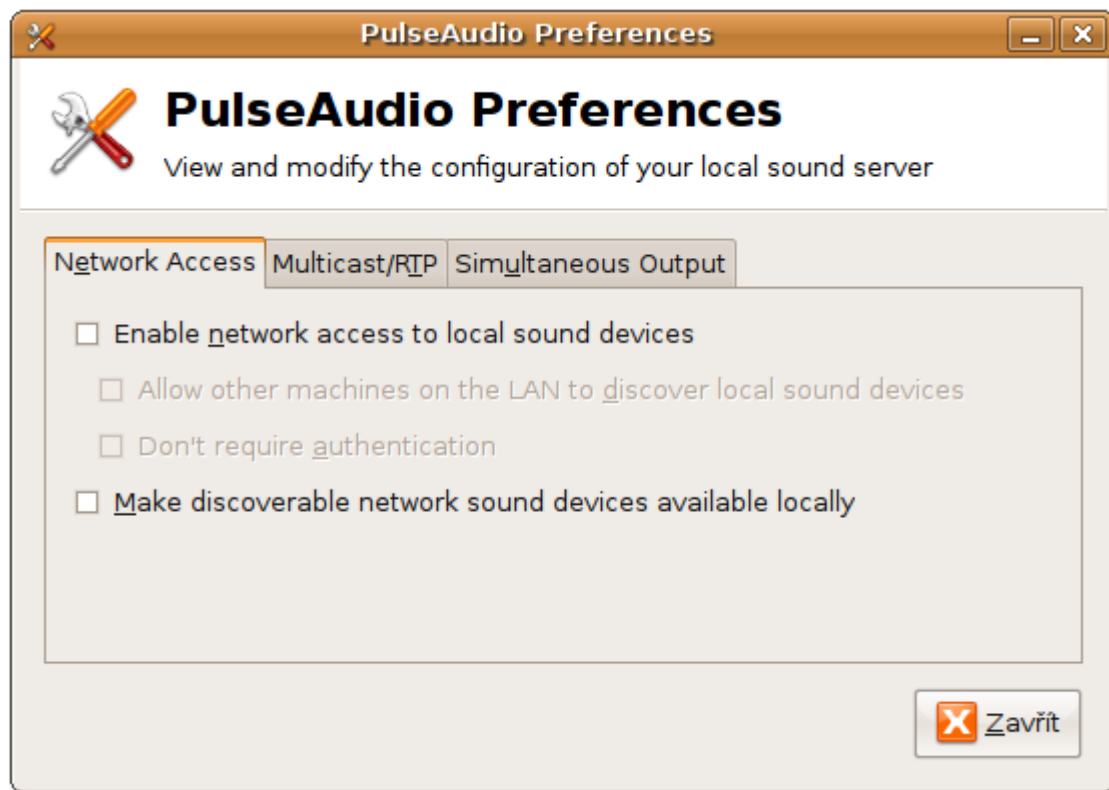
PulseAudio Preferences

PulseAudio Preferences
View and modify the configuration of your local sound server

Network Access | Multicast/RTP | Simultaneous Output

☐ Enable network access to local sound devices
☐ Allow other machines on the LAN to discover local sound devices
☐ Don't require authentication
☐ Make discoverable network sound devices available locally

Zavřít